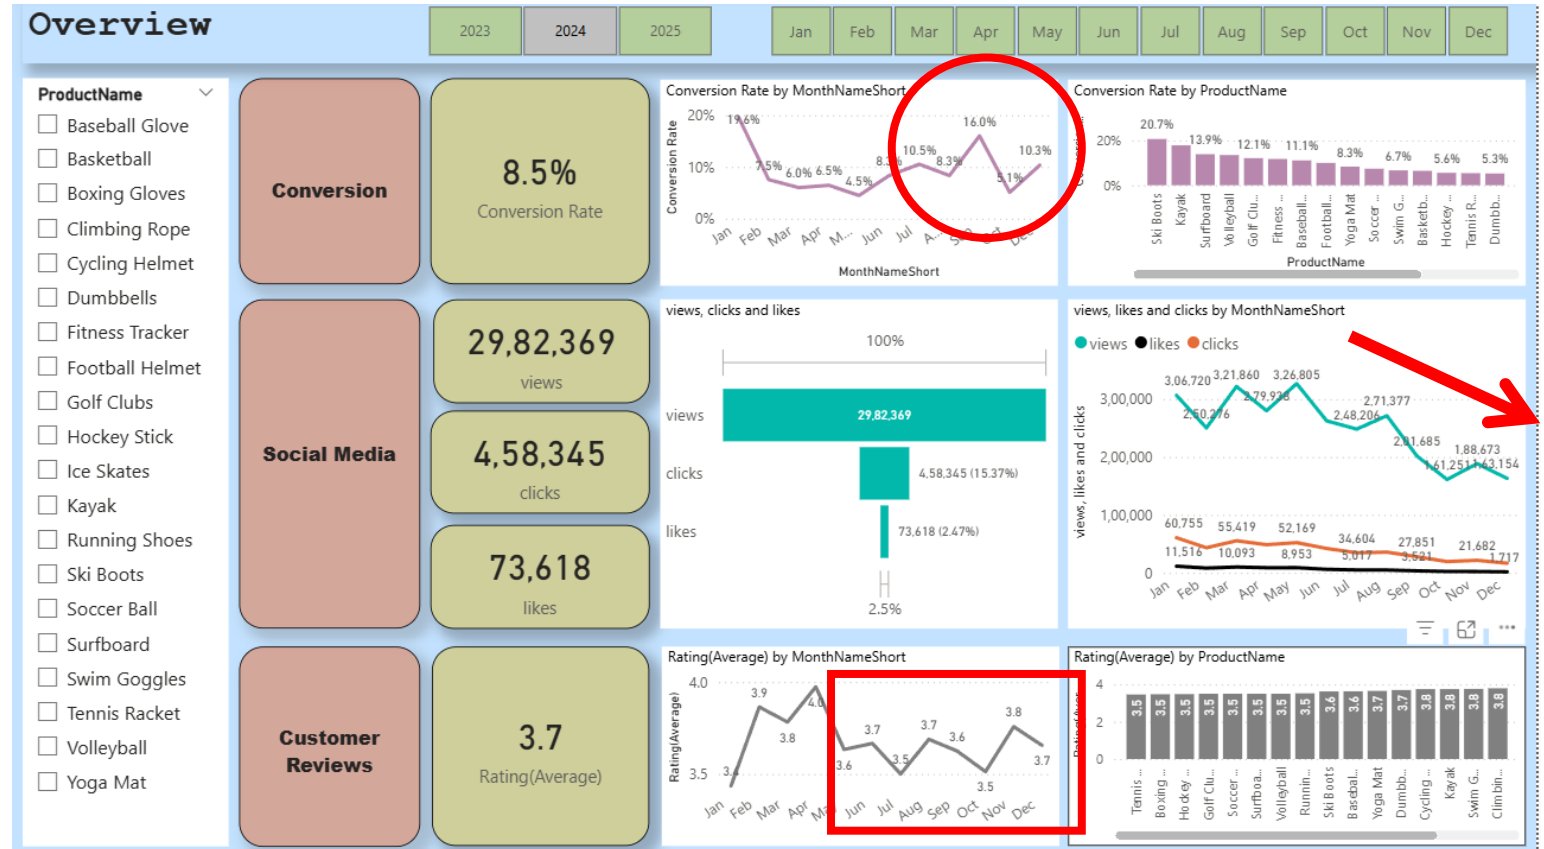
Overview

2023 2024 2025

Jan Feb Mar Apr May Jun Jul Aug Sep Oct Nov Dec

ProductName
Baseball Glove
Basketball
Boxing Gloves
Climbing Rope
Cycling Helmet
Dumbbells
Fitness Tracker
Football Helmet
Golf Clubs
Hockey Stick
Ice Skates
Kayak
Running Shoes
Ski Boots
Soccer Ball
Surfboard
Swim Goggles
Tennis Racket
Volleyball
Yoga Mat

Conversion

8.5%
Conversion Rate

Conversion Rate by MonthNameShort
Conversion Rate
20%
10%
0%
19.6% 7.5% 6.0% 6.5% 4.5% 8.3% 10.5% 8.3% 16.0% 5.1% 10.3%
Jan Feb Mar Apr M... Jun Jul A... Sep Oct Dec
MonthNameShort

Conversion Rate by ProductName
20%
0%
20.7% 13.9% 12.1% 11.1% 8.3% 6.7% 5.6% 5.3%
Ski Boots Kayak Surfboard Volleyball Golf Clu... Fitness ... Baseball... Football... Yoga Mat Soccer ... Swim G... Basketb... Hockey ... Tennis R... Dumbb...
ProductName

Social Media

29,82,369
views

4,58,345
clicks

73,618
likes

views, clicks and likes
100%
views 29,82,369
clicks 4,58,345 (15.37%)
likes 73,618 (2.47%)
2.5%

views, likes and clicks by MonthNameShort
views likes clicks
views, likes and clicks
3,00,000
2,00,000
1,00,000
0
3,06,720 2,50,216 3,21,860 2,79,938 3,26,805 2,48,206 2,71,377 2,01,685 1,61,251 1,88,673 1,63,154
60,755 55,419 52,169 34,604 27,851 21,682
11,516 10,093 8,953 5,017 3,521 1,717
Jan Feb Mar Apr May Jun Jul Aug Sep Oct Nov Dec

Customer Reviews

3.7
Rating(Average)

Rating(Average) by MonthNameShort
Rating(Average)
4.0
3.5
3.4 3.9 3.8 4.0 3.6 3.7 3.5 3.7 3.6 3.5 3.8 3.7
Jan Feb Mar Apr Ma Jun Jul Aug Sep Oct Nov Dec

Rating(Average) by ProductName
4
2
0
3.5 3.5 3.5 3.5 3.5 3.5 3.5 3.5 3.6 3.6 3.7 3.7 3.8 3.8 3.8 3.8
Tennis ... Boxing ... Hockey ... Golf Clu... Soccer ... Surfboa... Volleyball Runnin... Ski Boots Basebal... Yoga Mat Dumbb... Cycling ... Kayak Swim G... Climbin...